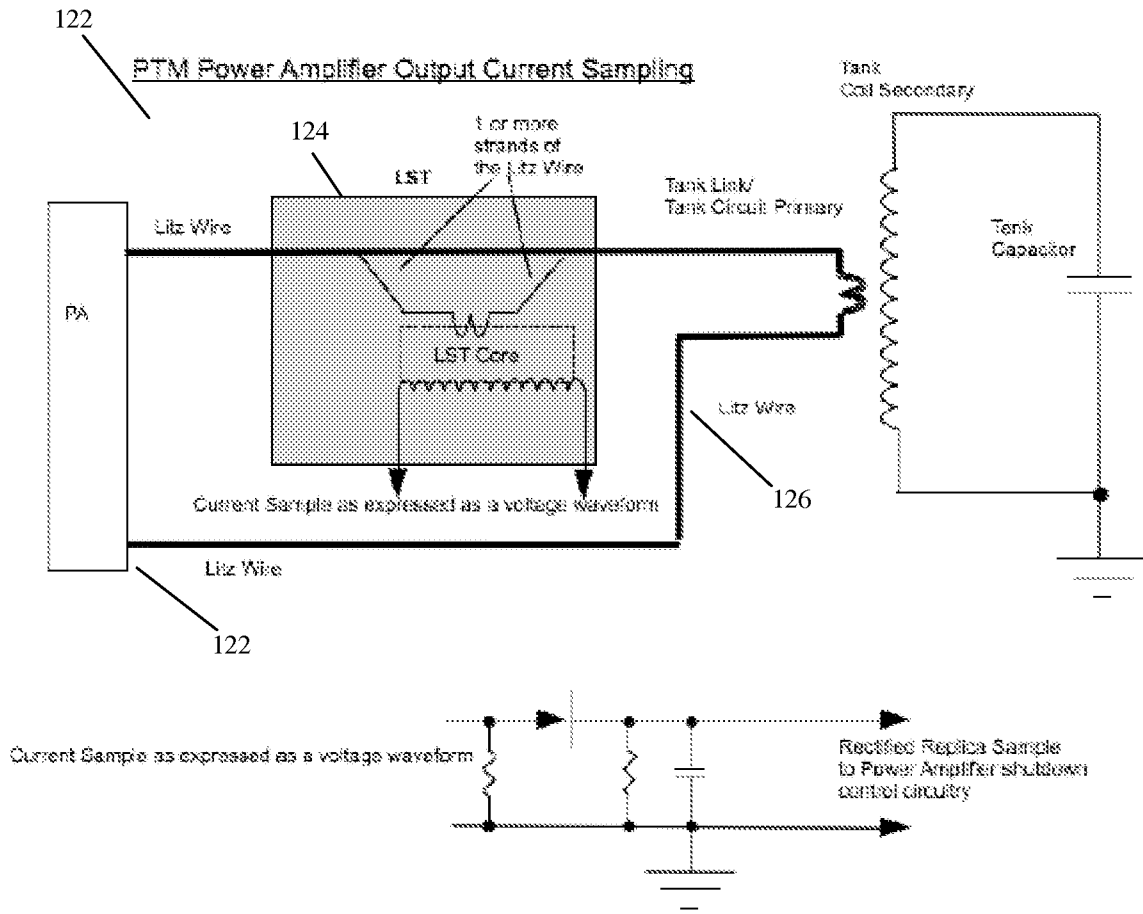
122

PTM Power Amplifier Output Current Sampling

Tank Coil Secondary

124

1 or more strands of the Litz Wire

LST

Tank Link/ Tank Circuit Primary

Litz Wire

Tank Capacitor

PA

LST Core

Litz Wire

Current Sample as expressed as a voltage waveform

126

Litz Wire

122

Current Sample as expressed as a voltage waveform

Rectified Replica Sample to Power Amplifier shutdown control circuitry